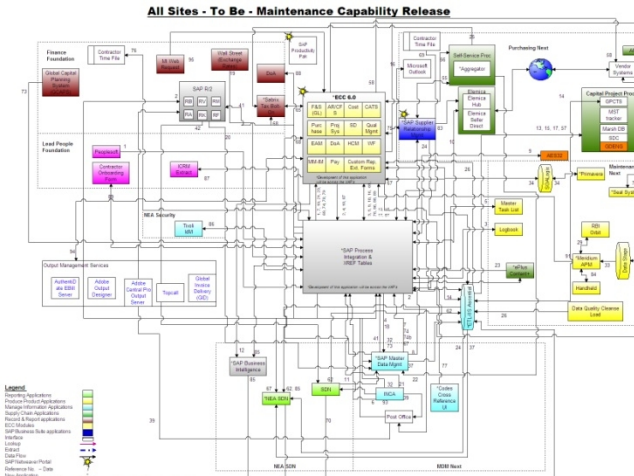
All Sites - To Be - Maintenance Capability Release

Finance Foundation

Contractor Time File

Global Capital Planning System

SE Web

Wall Street Exchange

SAP Productivity Pak

SAP R/2

RB RV RN
RA RK RF

Galaxy Tax Brd.

*ECC 6.0

F&S (GL) AR/CF S Cost CATS
Purc hase Proj Sys SD Qual Mgmt
EAM DeA HCM WF
MM-IM Pay Custom Rep. Ext. Forms

Contractor Time File

Microsoft Outlook

Self Service Proc

*Aggregator

SAP Supplier Relationship

Elenica Elenica Hub

Elenica Seller Direct

Purchasing Next

Vendor Systems

Capital Project Proc

SPCTS
MST tracker
Marsh DB
SDC
SIEBNA

13, 15, 17, 37

Lead People Foundation

PeopleSoft

Contractor Onboarding Form

IDRM Extract

MSDS

*Primavera

Maintenance Next

*Seal System

NEA Security

Trust MM

*SAP Process Integration & XREF Tables

Master Task List

Logbook

RBI Grid

*Meridium APM

Handheld

Output Management Services

AuthentiD ata EBR Server

Adobe Output Designer

Adobe Central Pro Output Server

Topcall

Global Invoice Delivery (GID)

Data Quality Cleanse Load

*SAP Business Intelligence

*SAP Master Data Mgmt

SDN

*NEA SDN

INCA

*Codes Cross Reference UI

Post Office

NEA SDN

MDM Next

Legend
Reporting Applications
Produce Product Applications
Manage Information Applications
Supply Chain Applications
Record & Report applications
ECC Modules
SAP Business Suite applications
Interface
Lookup
Extract
Data Flow
SAP Netweaver Portal
Reference No. → Data